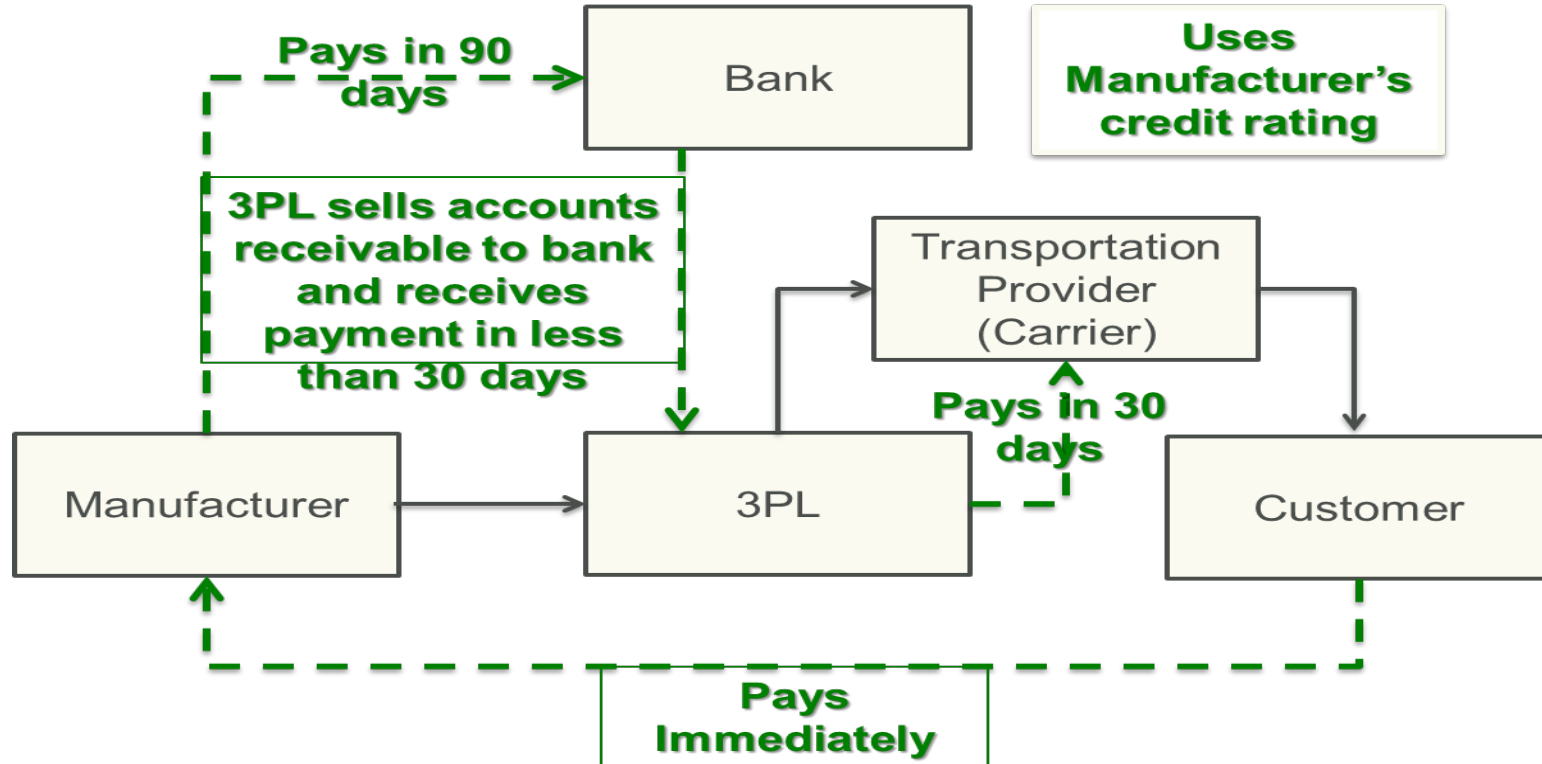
Pays in 90 days

Bank

Uses Manufacturer's credit rating

3PL sells accounts receivable to bank and receives payment in less than 30 days

Transportation Provider (Carrier)

Pays in 30 days

Manufacturer

3PL

Customer

Pays Immediately